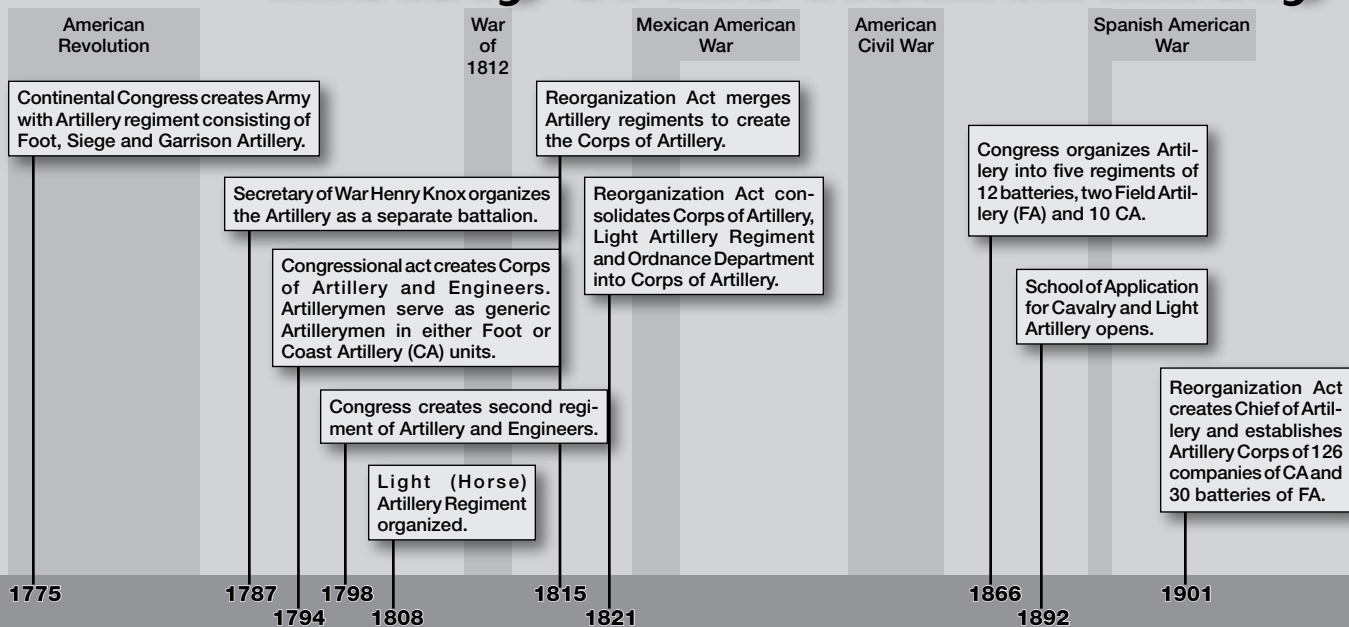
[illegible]

American Revolution

War of 1812

Mexican American War

American Civil War

Spanish American War

Continental Congress creates Army with Artillery regiment consisting of Foot, Siege and Garrison Artillery.

Secretary of War Henry Knox organizes the Artillery as a separate battalion.

Congressional act creates Corps of Artillery and Engineers. Artillerymen serve as generic Artillerymen in either Foot or Coast Artillery (CA) units.

Congress creates second regiment of Artillery and Engineers.

Light (Horse) Artillery Regiment organized.

Reorganization Act merges Artillery regiments to create the Corps of Artillery.

Reorganization Act consolidates Corps of Artillery, Light Artillery Regiment and Ordnance Department into Corps of Artillery.

Congress organizes Artillery into five regiments of 12 batteries, two Field Artillery (FA) and 10 CA.

School of Application for Cavalry and Light Artillery opens.

Reorganization Act creates Chief of Artillery and establishes Artillery Corps of 126 companies of CA and 30 batteries of FA.

1775 1787 1794 1798 1808 1815 1821 1866 1892 1901